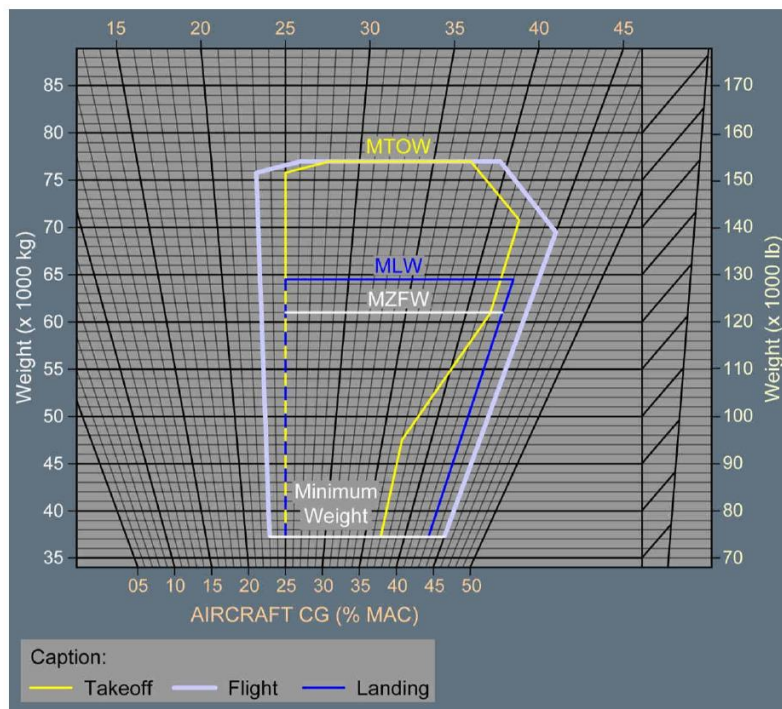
15 20 25 30 35 40 45

85
80
75
70
65
60
55
50
45
40
35

Weight (x 1000 kg)

170
160
150
140
130
120
110
100
90
80
70

Weight (x 1000 lb)

MTOW

MLW

MZFW

Minimum Weight

05 10 15 20 25 30 35 40 45 50

AIRCRAFT CG (% MAC)

Caption:
Takeoff Flight Landing